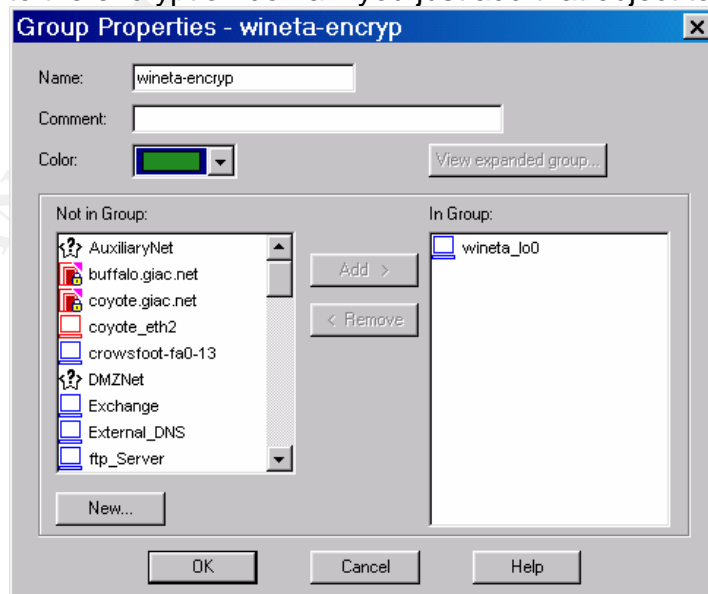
Group Properties - wineta-encryp

Name: wineta-encryp

Comment:

Color:

View expanded group...

Not in Group:

AuxiliaryNet
buffalo.giac.net
coyote.giac.net
coyote_eth2
crowsfoot-fa0-13
DMZNet
Exchange
External_DNS
ftp_Server

Add >

< Remove

In Group:

wineta_lo0

New...

OK

Cancel

Help